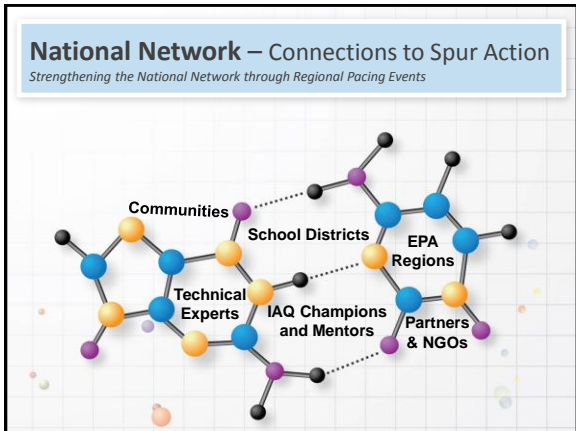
National Network – Connections to Spur Action
Strengthening the National Network through Regional Pacing Events

Communities
School Districts
EPA Regions
Technical Experts
IAQ Champions and Mentors
Partners & NGOs